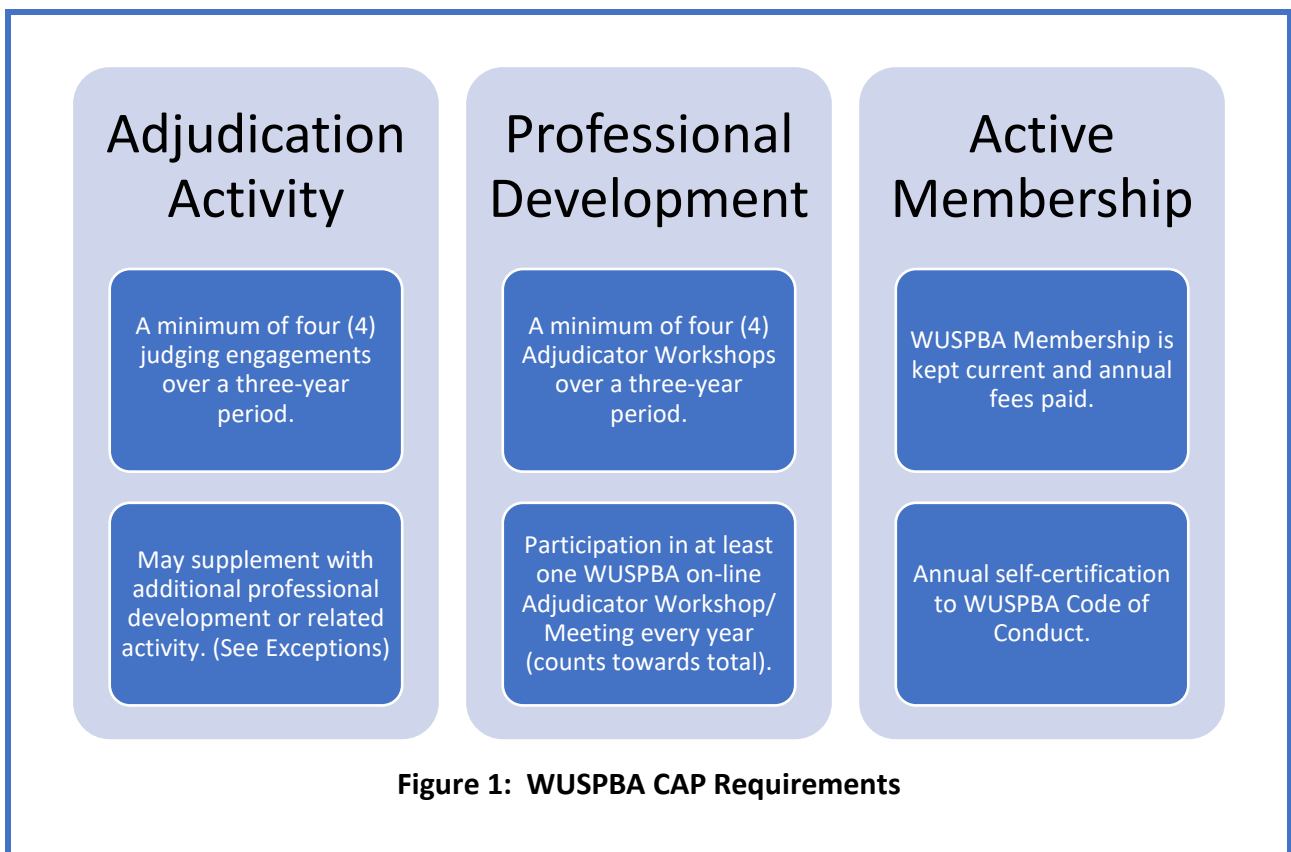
Adjudication Activity

A minimum of four (4) judging engagements over a three-year period.

May supplement with additional professional development or related activity. (See Exceptions)

Professional Development

A minimum of four (4) Adjudicator Workshops over a three-year period.

Participation in at least one WUSPBA on-line Adjudicator Workshop/ Meeting every year (counts towards total).

Active Membership

WUSPBA Membership is kept current and annual fees paid.

Annual self-certification to WUSPBA Code of Conduct.

Figure 1: WUSPBA CAP Requirements